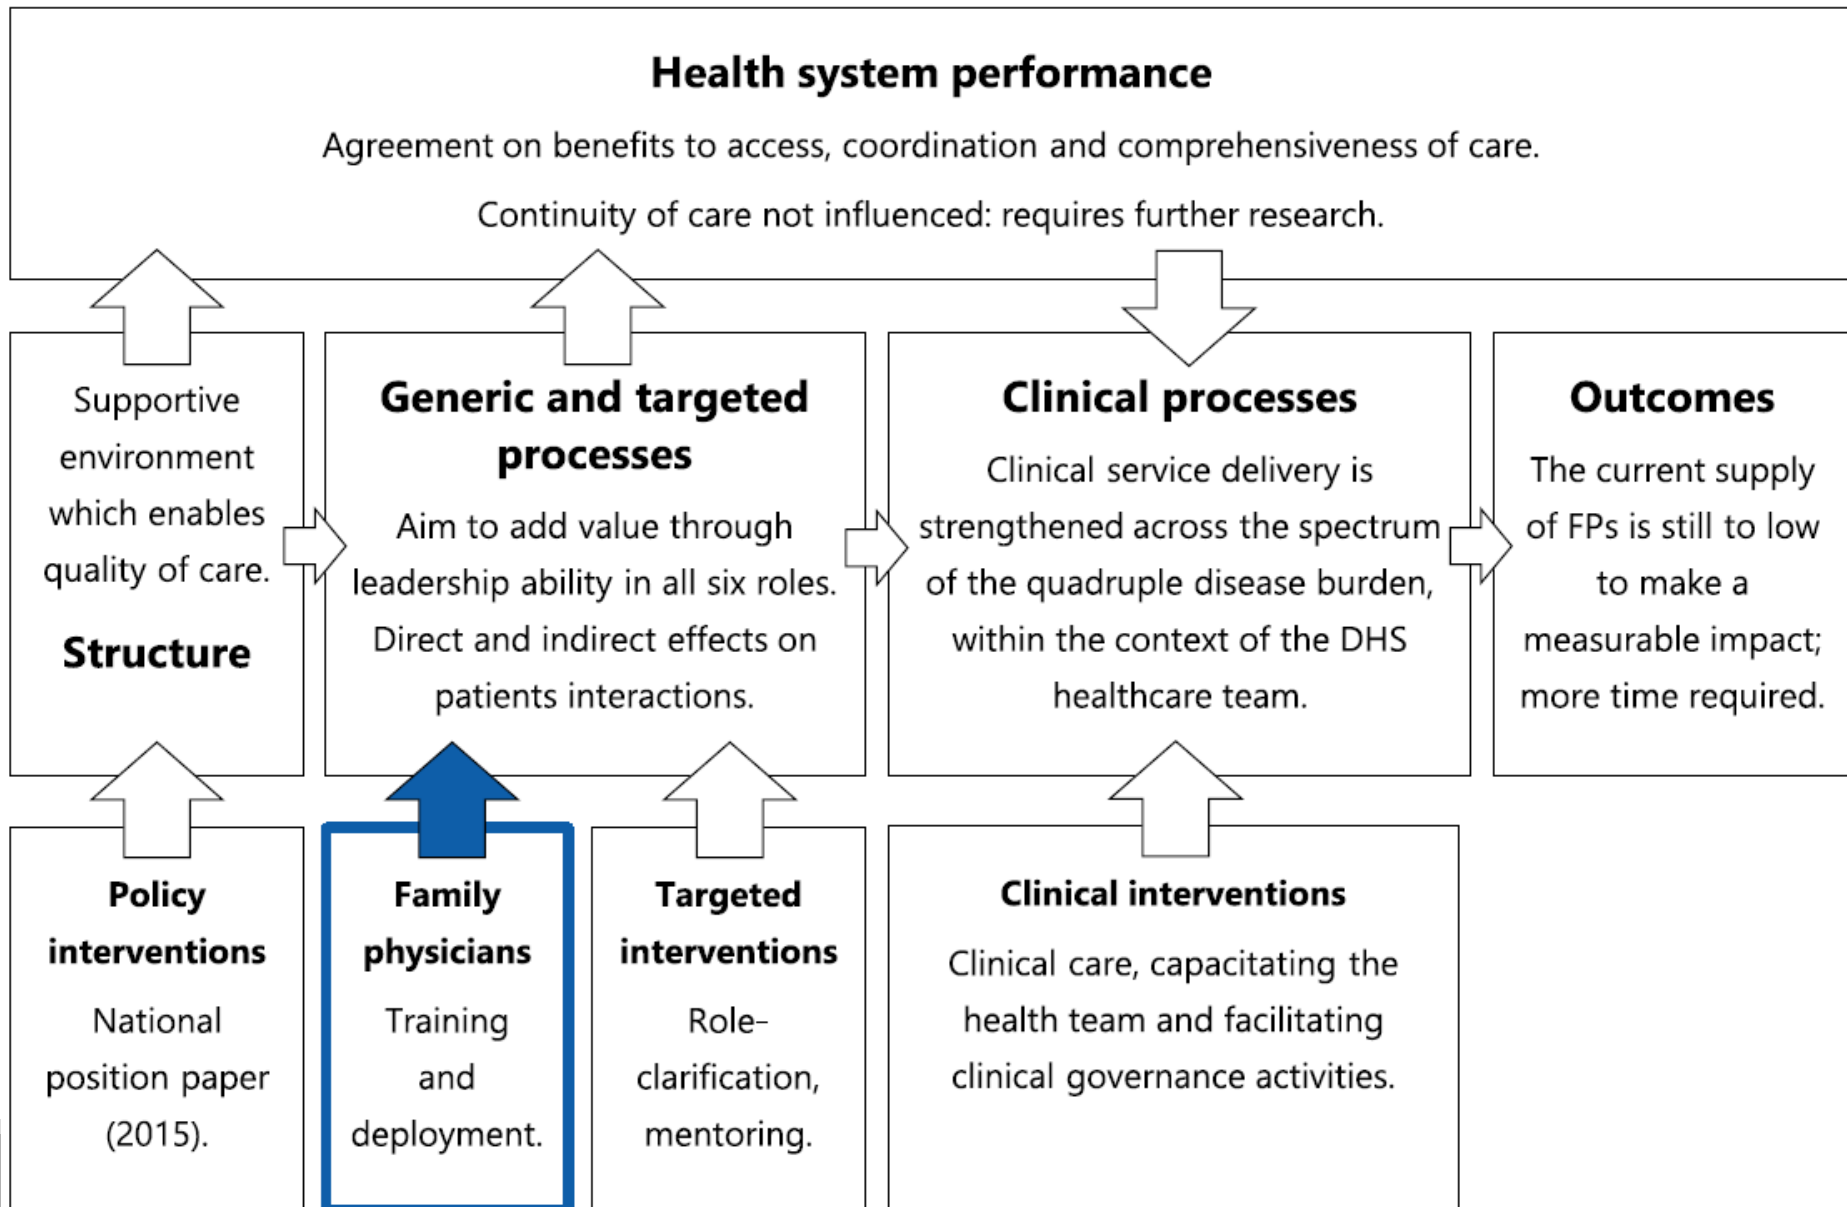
Health system performance

Agreement on benefits to access, coordination and comprehensiveness of care.

Continuity of care not influenced: requires further research.

Supportive environment which enables quality of care.

Structure

Generic and targeted processes

Aim to add value through leadership ability in all six roles. Direct and indirect effects on patients interactions.

Clinical processes

Clinical service delivery is strengthened across the spectrum of the quadruple disease burden, within the context of the DHS healthcare team.

Outcomes

The current supply of FPs is still to low to make a measurable impact; more time required.

Policy interventions

National position paper (2015).

Family physicians

Training and deployment.

Targeted interventions

Role-clarification, mentoring.

Clinical interventions

Clinical care, capacitating the health team and facilitating clinical governance activities.